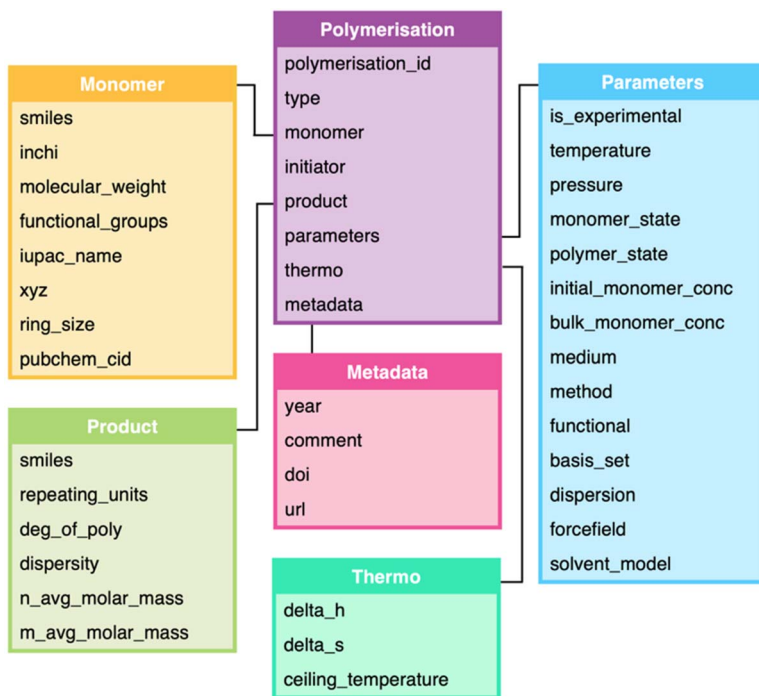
Polymerisation
polymerisation_id
type
monomer
initiator
product
parameters
thermo
metadata

Monomer
smiles
inchi
molecular_weight
functional_groups
iupac_name
xyz
ring_size
pubchem_cid

Parameters
is_experimental
temperature
pressure
monomer_state
polymer_state
initial_monomer_conc
bulk_monomer_conc
medium
method
functional
basis_set
dispersion
forcefield
solvent_model

Metadata
year
comment
doi
url

Product
smiles
repeating_units
deg_of_poly
dispersity
n_avg_molar_mass
m_avg_molar_mass

Thermo
delta_h
delta_s
ceiling_temperature